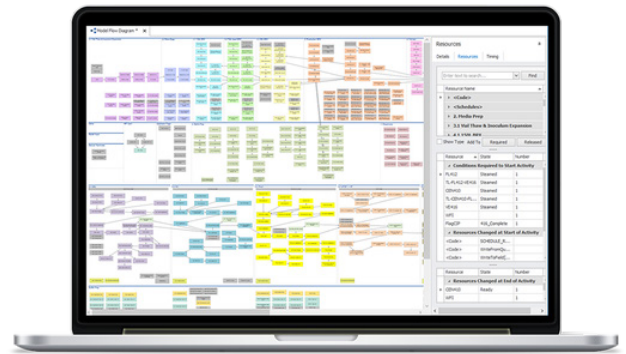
Model Flow Diagram

Resources

Details Resources Timing

Enter text to search... Find

Resource Name

<Code>

<Schedules>

2. Media Prep

3.1 Vial Thaw & Inoculum Expansion

Show Type Add To Required Released

| Resource | State | Number |
|---|---|---|
| Conditions Required to Start Activity | | |
| FLHU2 | Steamed | 1 |
| TL-FLHU2-VEHUS | Steamed | 1 |
| EBHU3 | Steamed | 1 |
| FL-EBHU3_R... | Steamed | 1 |
| VEHUS | Steamed | 1 |
| WFI | | 1 |
| FlagCIP | XUL_Complete | 1 |
| Resources Changed at Start of Activity | | |
| <Code> | SCHEDULE_R... | 1 |
| <Code> | WritePhaseQu... | 1 |
| <Code> | WriteToField... | 1 |

| Resource | State | Number |
|---|---|---|
| Resources Changed at End of Activity | | |
| EBHU3 | Ready | 1 |
| WFI | | 1 |